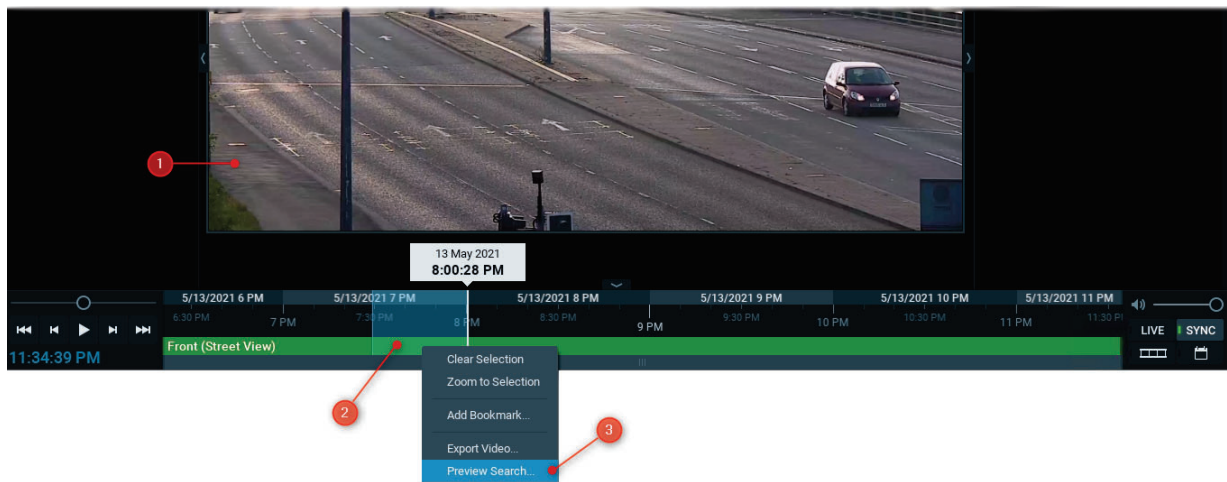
1

13 May 2021
8:00:28 PM

5/13/2021 6 PM
5/13/2021 7 PM
5/13/2021 8 PM
5/13/2021 9 PM
5/13/2021 10 PM
5/13/2021 11 PM

6:30 PM
7 PM
7:30 PM
8 PM
8:30 PM
9 PM
9:30 PM
10 PM
10:30 PM
11 PM
11:30 PM

LIVE
SYNC

11:34:39 PM

Front (Street View)

Clear Selection
Zoom to Selection
Add Bookmark...
Export Video...
Preview Search...

2
3